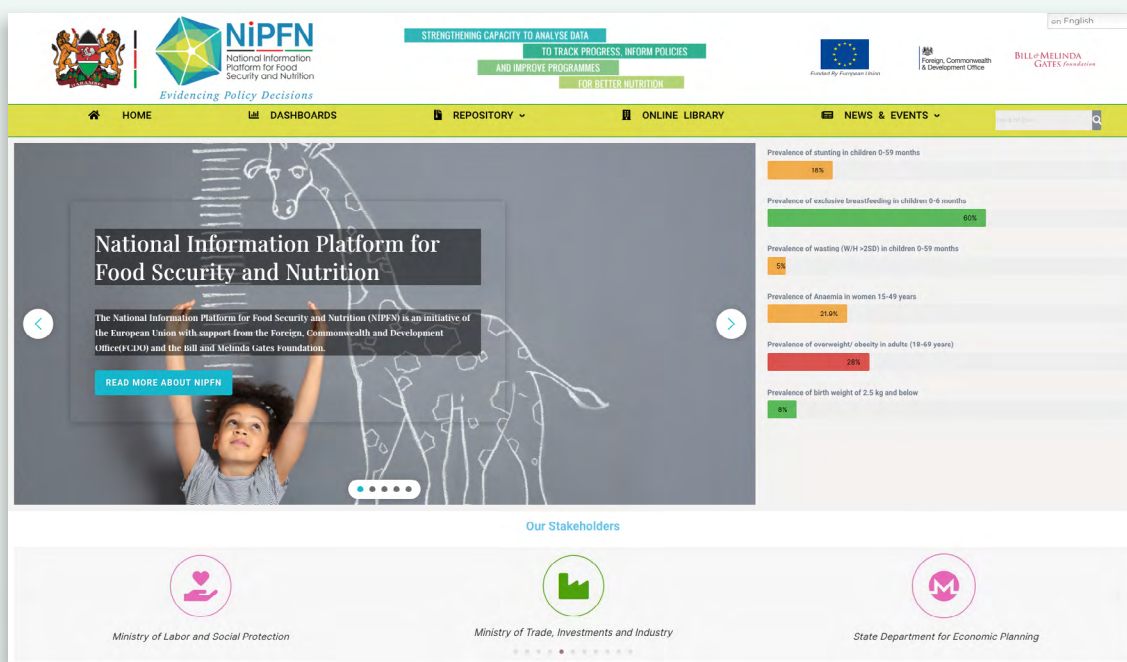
NiPFN
National Information Platform for Food Security and Nutrition
Evidencing Policy Decisions

STRENGTHENING CAPACITY TO ANALYSE DATA
TO TRACK PROGRESS, INFORM POLICIES
AND IMPROVE PROGRAMMES
FOR BETTER NUTRITION

Funded By European Union
Foreign, Commonwealth & Development Office
BILL & MELINDA GATES foundation

en English

HOME
DASHBOARDS
REPOSITORY
ONLINE LIBRARY
NEWS & EVENTS

National Information Platform for Food Security and Nutrition

The National Information Platform for Food Security and Nutrition (NIPFN) is an initiative of the European Union with support from the Foreign, Commonwealth and Development Office(FCDO) and the Bill and Melinda Gates Foundation.

READ MORE ABOUT NIPFN

Prevalence of stunting in children 0-59 months
18%
Prevalence of exclusive breastfeeding in children 0-6 months
60%
Prevalence of wasting (W/H >2SD) in children 0-59 months
5%
Prevalence of Anaemia in women 15-49 years
21.9%
Prevalence of overweight/ obesity in adults (18-69 years)
28%
Prevalence of birth weight of 2.5 kg and below
8%

Our Stakeholders

Ministry of Labor and Social Protection
Ministry of Trade, Investments and Industry
State Department for Economic Planning